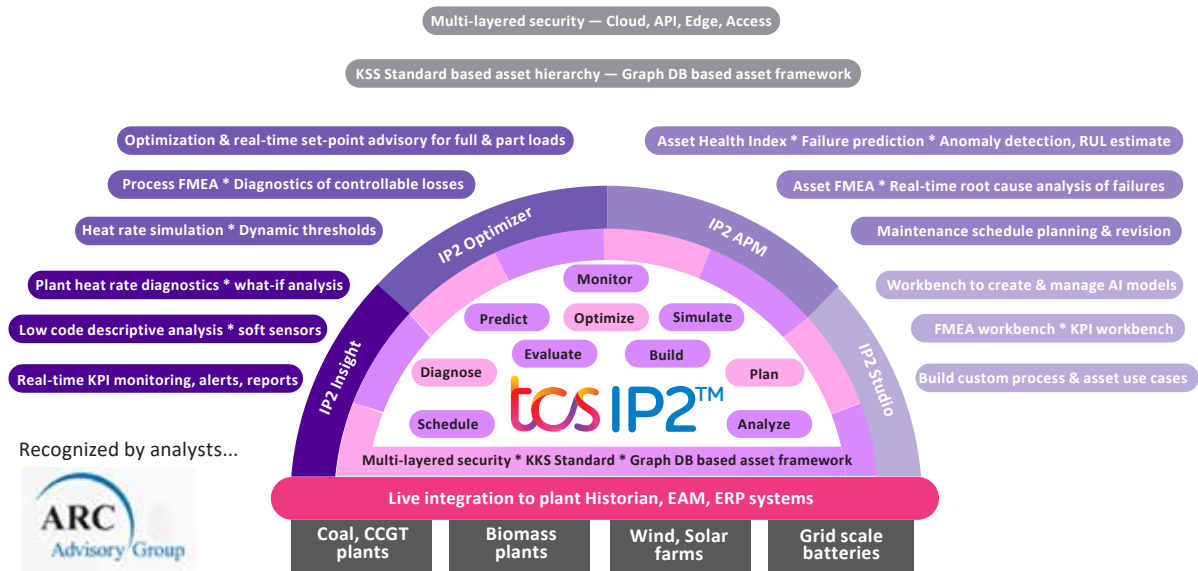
Multi-layered security — Cloud, API, Edge, Access

KSS Standard based asset hierarchy — Graph DB based asset framework

Optimization & real-time set-point advisory for full & part loads

Process FMEA * Diagnostics of controllable losses

Heat rate simulation * Dynamic thresholds

Plant heat rate diagnostics * what-if analysis

Low code descriptive analysis * soft sensors

Real-time KPI monitoring, alerts, reports

Asset Health Index * Failure prediction * Anomaly detection, RUL estimate

Asset FMEA * Real-time root cause analysis of failures

Maintenance schedule planning & revision

Workbench to create & manage AI models

FMEA workbench * KPI workbench

Build custom process & asset use cases

IP2 Optimizer

IP2 APM

IP2 Insight

IP2 Studio

Monitor

Predict

Optimize

Simulate

Evaluate

Build

Diagnose

Plan

Schedule

Analyze

tcs IP2™

Multi-layered security * KKS Standard * Graph DB based asset framework

Live integration to plant Historian, EAM, ERP systems

Recognized by analysts...

ARC Advisory Group

Coal, CCGT plants

Biomass plants

Wind, Solar farms

Grid scale batteries